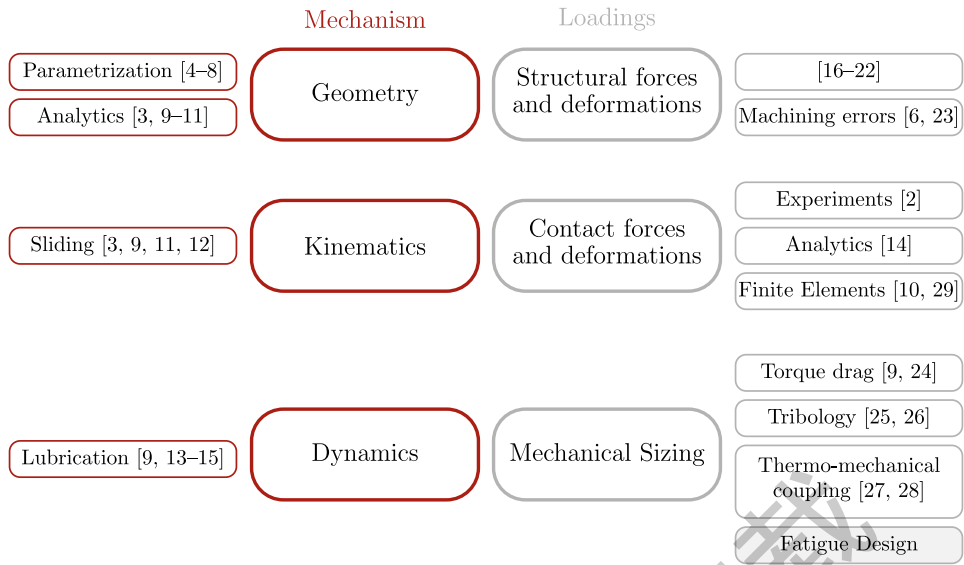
Mechanism

Loadings

Parametrization [4–8]

Analytics [3, 9–11]

Geometry

Structural forces and deformations

[16–22]

Machining errors [6, 23]

Experiments [2]

Sliding [3, 9, 11, 12]

Kinematics

Contact forces and deformations

Analytics [14]

Finite Elements [10, 29]

Torque drag [9, 24]

Tribology [25, 26]

Lubrication [9, 13–15]

Dynamics

Mechanical Sizing

Thermo-mechanical coupling [27, 28]

Fatigue Design